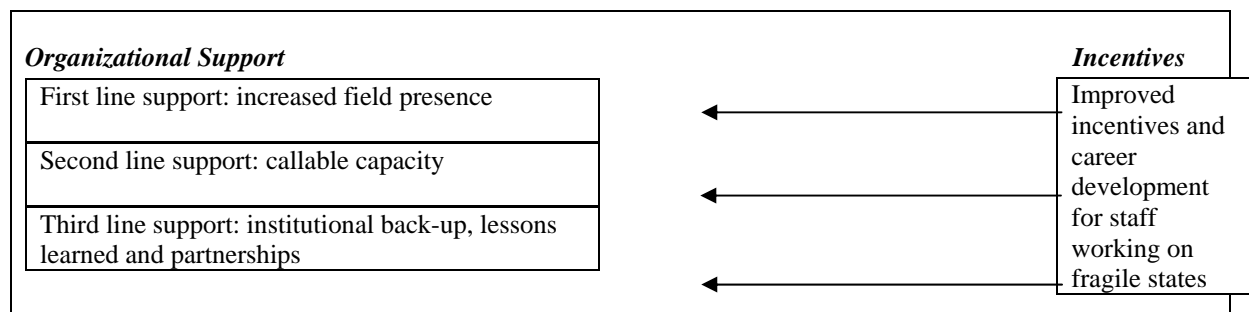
*Organizational Support*

First line support: increased field presence

Second line support: callable capacity

Third line support: institutional back-up, lessons learned and partnerships

*Incentives*

Improved incentives and career development for staff working on fragile states